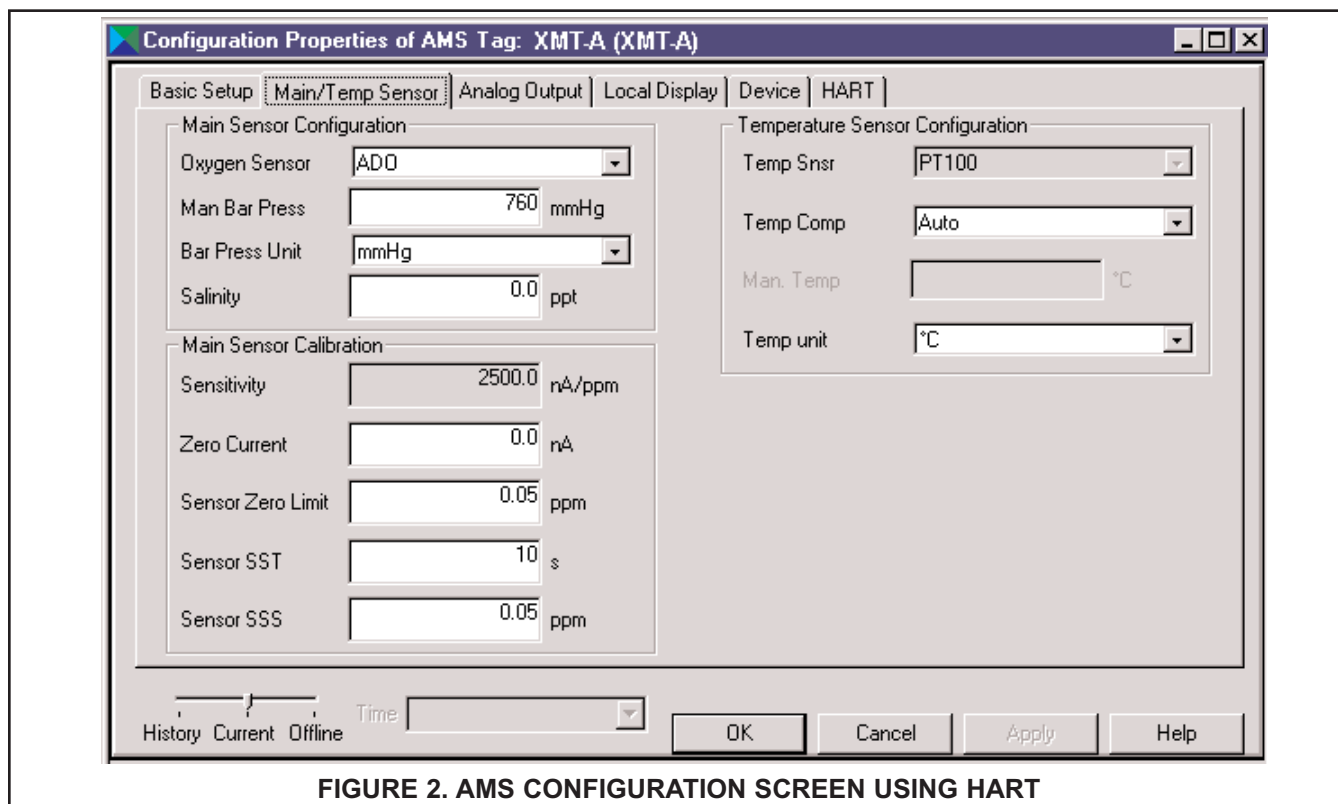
Configuration Properties of AMS Tag: XMT-A (XMT-A)

Basic Setup | Main/Temp Sensor | Analog Output | Local Display | Device | HART

Main Sensor Configuration
Oxygen Sensor ADO
Man Bar Press 760 mmHg
Bar Press Unit mmHg
Salinity 0.0 ppt

Main Sensor Calibration
Sensitivity 2500.0 nA/ppm
Zero Current 0.0 nA
Sensor Zero Limit 0.05 ppm
Sensor SST 10 s
Sensor SSS 0.05 ppm

Temperature Sensor Configuration
Temp Snsr PT100
Temp Comp Auto
Man. Temp °C
Temp unit °C

History Current Offline Time

OK Cancel Apply Help

FIGURE 2. AMS CONFIGURATION SCREEN USING HART